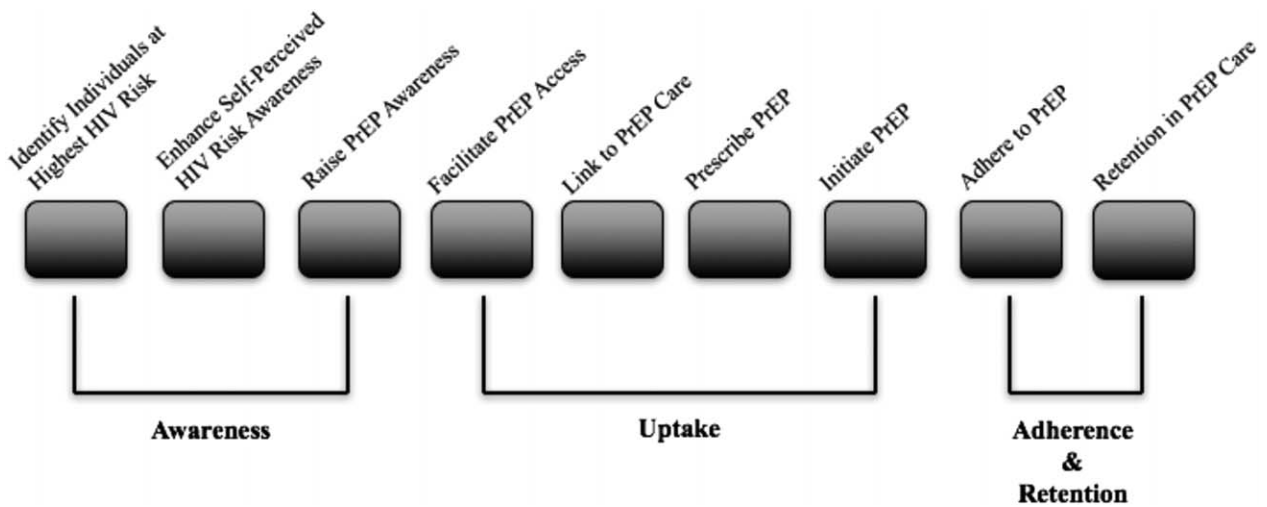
Identify Individuals at Highest HIV Risk

Enhance Self-Perceived HIV Risk Awareness

Raise PrEP Awareness

Facilitate PrEP Access

Link to PrEP Care

Prescribe PrEP

Initiate PrEP

Adhere to PrEP

Retention in PrEP Care

Awareness

Uptake

Adherence & Retention